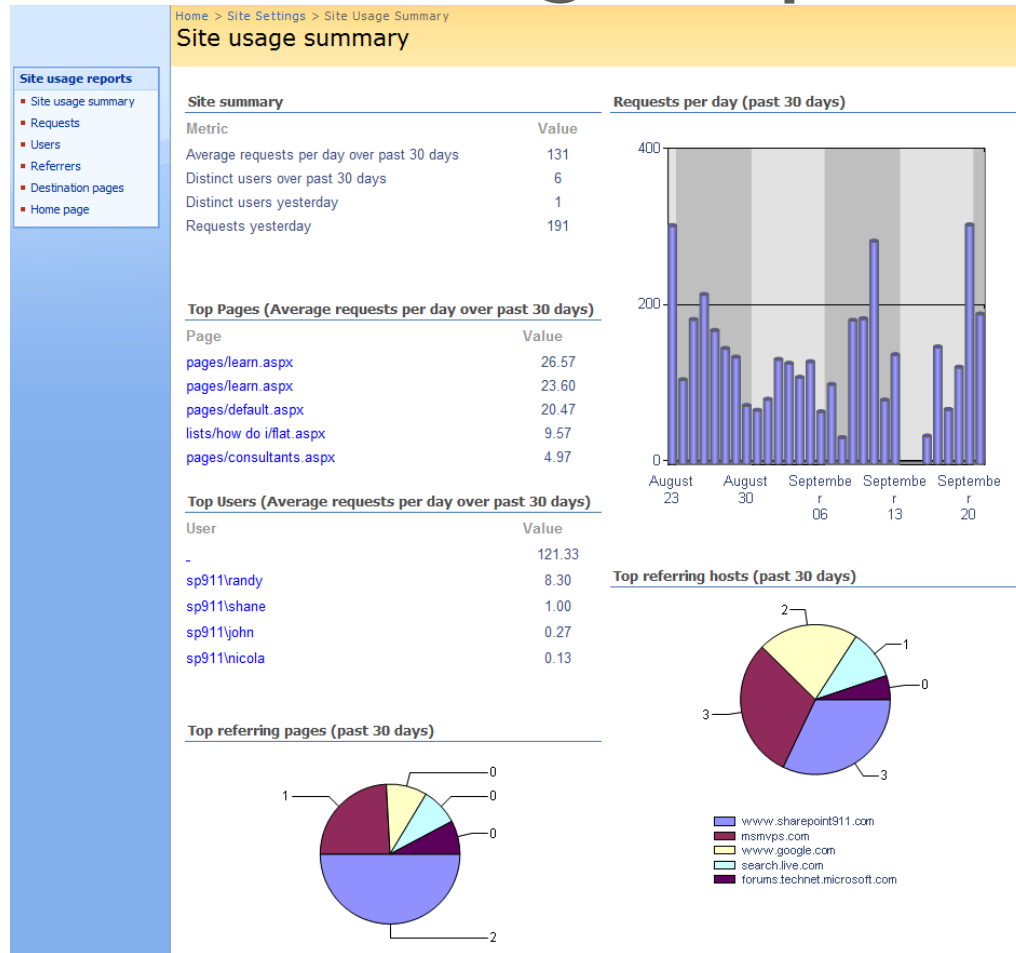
Home > Site Settings > Site Usage Summary
Site usage summary

Site usage reports
Site usage summary
Requests
Users
Referrers
Destination pages
Home page

Site summary

| Metric | Value |
|---|---|
| Average requests per day over past 30 days | 131 |
| Distinct users over past 30 days | 6 |
| Distinct users yesterday | 1 |
| Requests yesterday | 191 |

Top Pages (Average requests per day over past 30 days)

| Page | Value |
|---|---|
| pages/learn.aspx | 26.57 |
| pages/learn.aspx | 23.60 |
| pages/default.aspx | 20.47 |
| lists/how do i/flat.aspx | 9.57 |
| pages/consultants.aspx | 4.97 |

Top Users (Average requests per day over past 30 days)

| User | Value |
|---|---|
| - | 121.33 |
| sp911\randy | 8.30 |
| sp911\shane | 1.00 |
| sp911\john | 0.27 |
| sp911\nicola | 0.13 |

Top referring pages (past 30 days)

1
0
0
0
2

Requests per day (past 30 days)

400
200
0
August 23
August 30
September 06
September 13
September 20

Top referring hosts (past 30 days)

2
1
0
3
3

www.sharepoint911.com
msmvps.com
www.google.com
search.live.com
forums.technet.microsoft.com